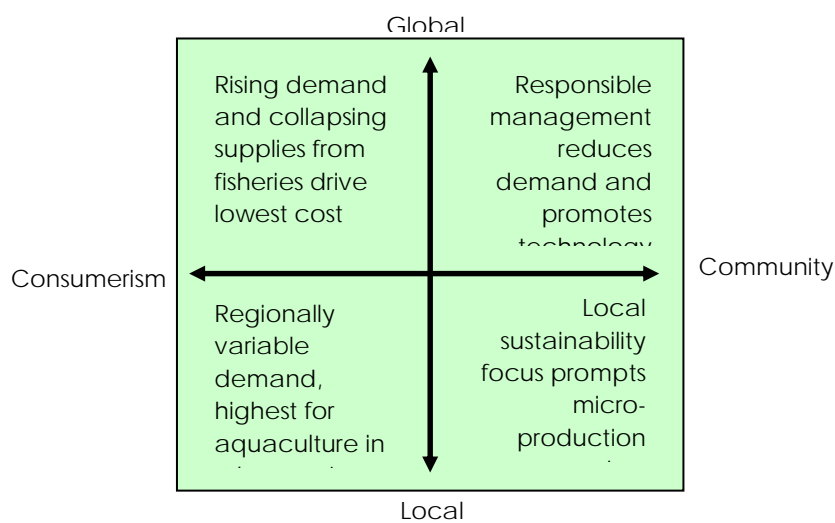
Global

Rising demand and collapsing supplies from fisheries drive lowest cost

Responsible management reduces demand and promotes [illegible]

Consumerism

Community

Regionally variable demand, highest for aquaculture in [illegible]

Local sustainability focus prompts micro-production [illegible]

Local